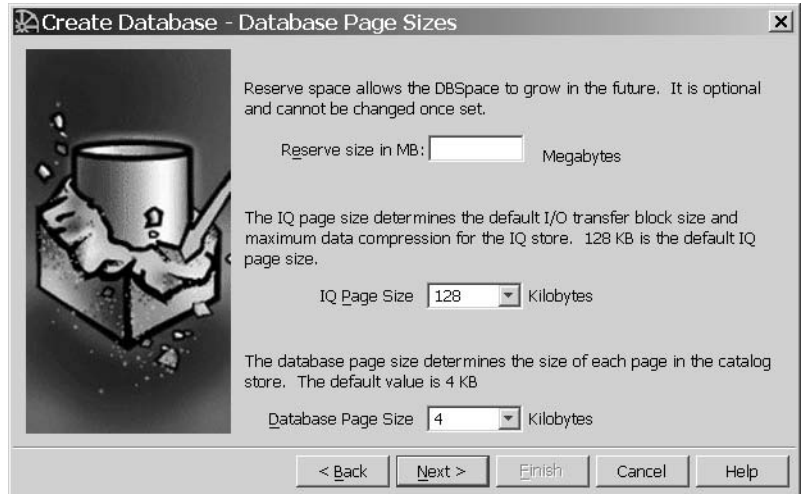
Create Database - Database Page Sizes

Reserve space allows the DBSpace to grow in the future. It is optional and cannot be changed once set.

Reserve size in MB: Megabytes

The IQ page size determines the default I/O transfer block size and maximum data compression for the IQ store. 128 KB is the default IQ page size.

IQ Page Size 128 Kilobytes

The database page size determines the size of each page in the catalog store. The default value is 4 KB

Database Page Size 4 Kilobytes

< Back Next > Finish Cancel Help